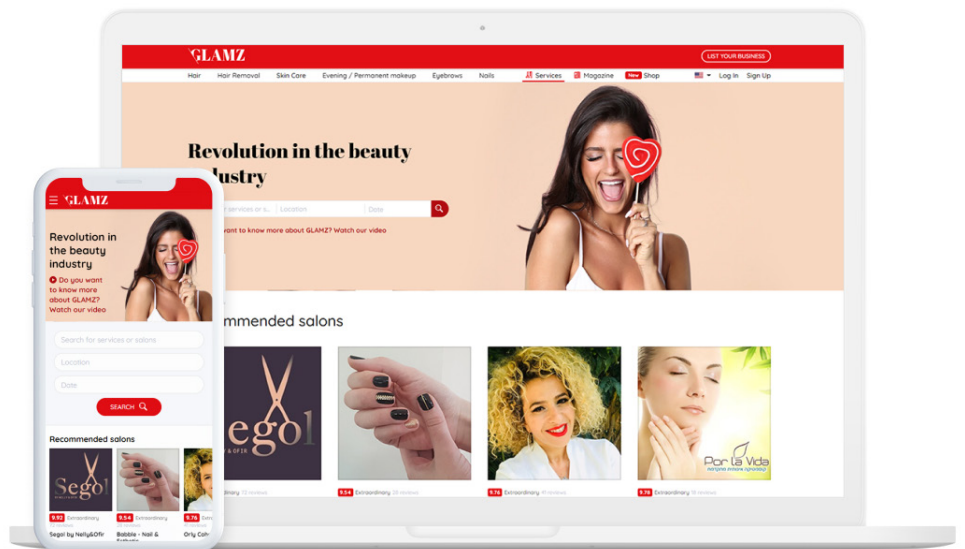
GLAMZ

LIST YOUR BUSINESS

Hair Hair Removal Skin Care Evening / Permonent makeup Eyebrows Nails Services Magazine New Shop Log In Sign Up

Revolution in the beauty industry

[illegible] services or s... Location Date

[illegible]ant to know more about GLAMZ? Watch our video

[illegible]mmended salons

Segol

9.54 Extraordinary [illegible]

9.76 Extraordinary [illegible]

9.78 Extraordinary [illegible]

Por la Vida

GLAMZ

Revolution in the beauty industry

Do you want to know more about GLAMZ? Watch our video

Search for services or salons

Location

Date

SEARCH

Recommended salons

Segol

9.92 Extraordinary

9.54 Extraordinary

9.76

Segol by Nelly&Ofir

Babble - Nail & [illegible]

Orly Coh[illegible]